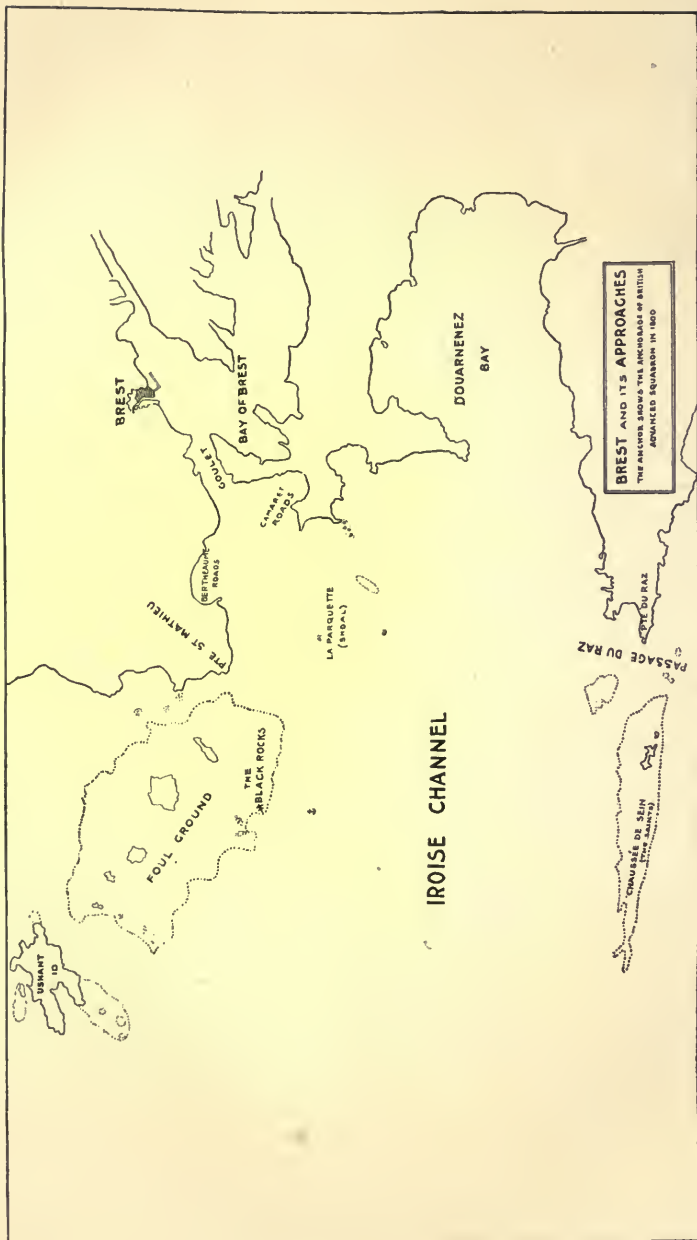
BREST AND ITS APPROACHES
THE ANCHOR SHOWS THE ANCHORAGE OF BRITISH ADVANCED SQUADRON IN 1800

USHANT ID

FOUL GROUND

THE BLACK ROCKS

PTE ST MATHIEU

BERTHEAUME ROADS

GOULET

BREST

BAY OF BREST

CAMARET ROADS

LA PARQUETTE (SHOAL)

DOUARNENEZ BAY

IROISE CHANNEL

PTE DU RAZ

PASSAGE DU RAZ

CHAUSSÉE DE SEIN (THE SAINTS)